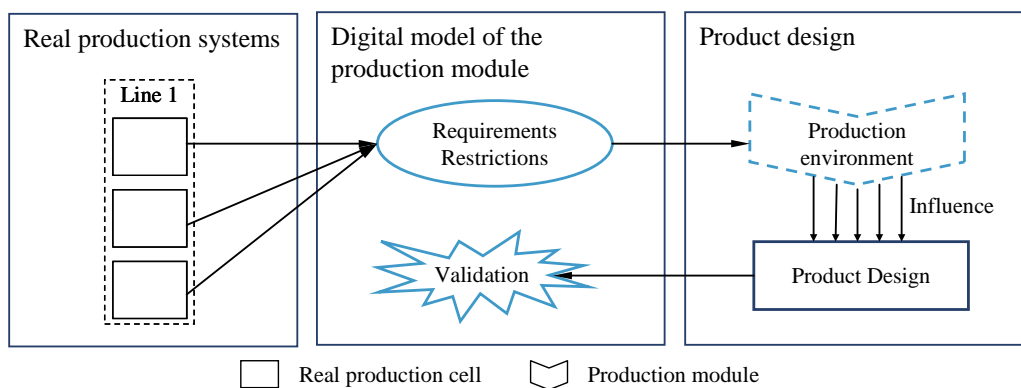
Real production systems

Line 1

Digital model of the production module

Requirements Restrictions

Validation

Product design

Production environment

Influence

Product Design

Real production cell

Production module